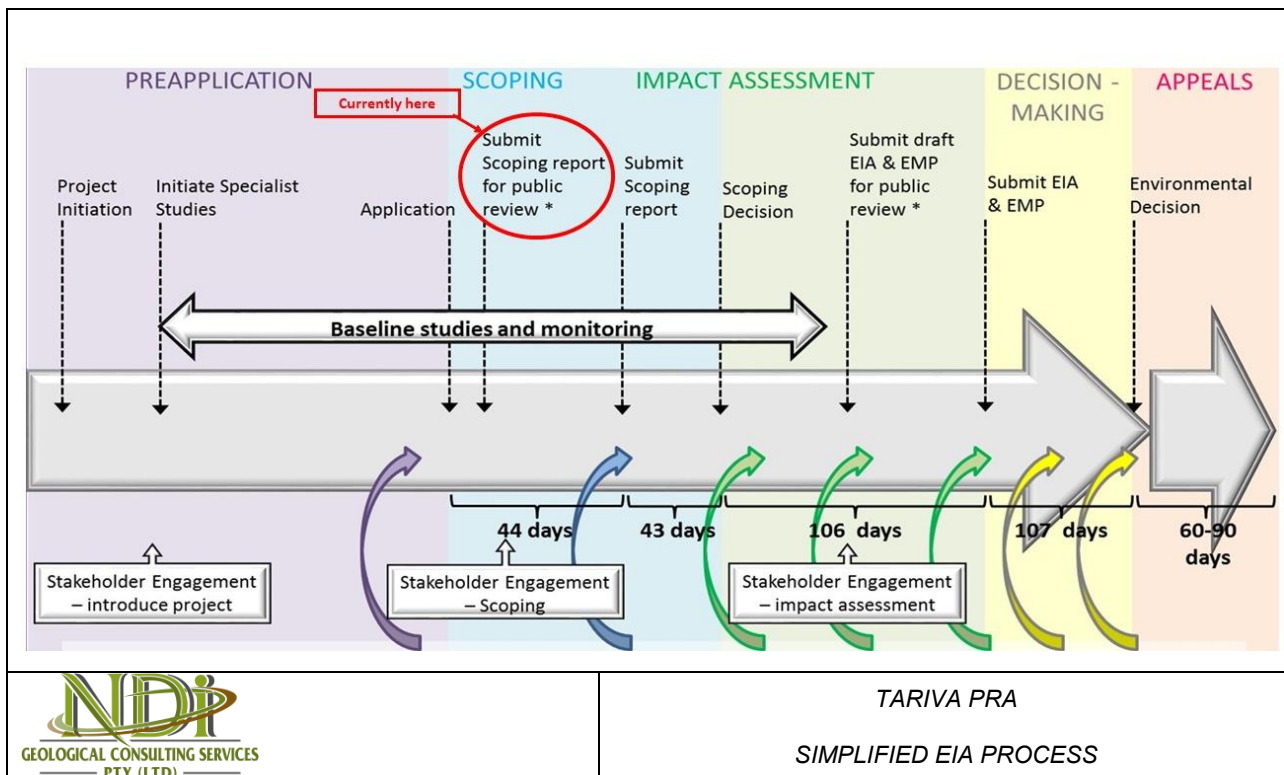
PREAPPLICATION SCOPING IMPACT ASSESSMENT DECISION - MAKING APPEALS

Currently here

Project Initiation

Initiate Specialist Studies

Application

Submit Scoping report for public review *

Submit Scoping report

Scoping Decision

Submit draft EIA & EMP for public review *

Submit EIA & EMP

Environmental Decision

Baseline studies and monitoring

44 days

43 days

106 days

107 days

60-90 days

Stakeholder Engagement – introduce project

Stakeholder Engagement – Scoping

Stakeholder Engagement – impact assessment

NDi GEOLOGICAL CONSULTING SERVICES PTY (LTD)

TARIVA PRA

SIMPLIFIED EIA PROCESS